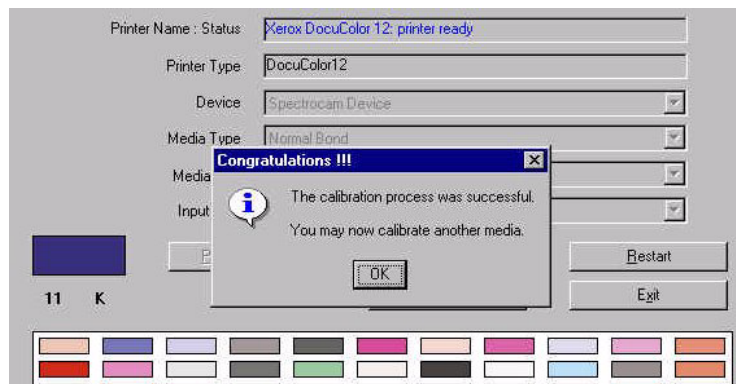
Printer Name : Status
Xerox DocuColor 12: printer ready
Printer Type
DocuColor12
Device
Spectrocam Device
Media Type
Normal Bond
Media
Input
Congratulations !!!
The calibration process was successful.
You may now calibrate another media.
OK
P
Restart
Exit
11 K